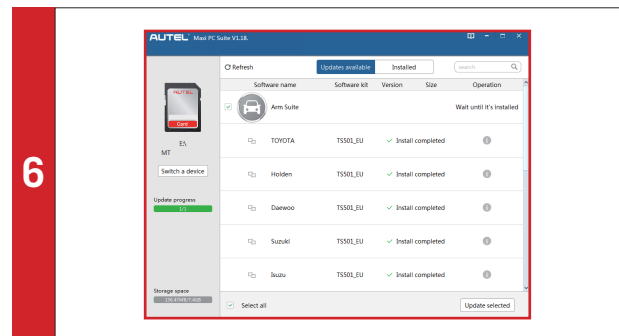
6

AUTEL Maxi PC Suite V1.18.

AUTEL
Card

E:\
MT

Switch a device

Update progress
1/1

Storage space
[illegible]

Refresh

Updates available | Installed

search

| | Software name | Software kit | Version | Size | Operation |
|---|---|---|---|---|---|
| | Arm Suite | | | | Wait until it's installed |
| | TOYOTA | TS501_EU | ✓ Install completed | | |
| | Holden | TS501_EU | ✓ Install completed | | |
| | Daewoo | TS501_EU | ✓ Install completed | | |
| | Suzuki | TS501_EU | ✓ Install completed | | |
| | Isuzu | TS501_EU | ✓ Install completed | | |

Select all

Update selected